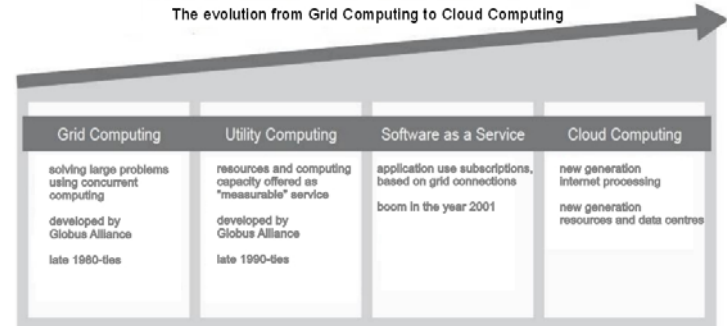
The evolution from Grid Computing to Cloud Computing

Grid Computing

solving large problems using concurrent computing

developed by Globus Alliance

late 1980-ties

Utility Computing

resources and computing capacity offered as "measurable" service

developed by Globus Alliance

late 1990-ties

Software as a Service

application use subscriptions, based on grid connections

boom in the year 2001

Cloud Computing

new generation internet processing

new generation resources and data centres